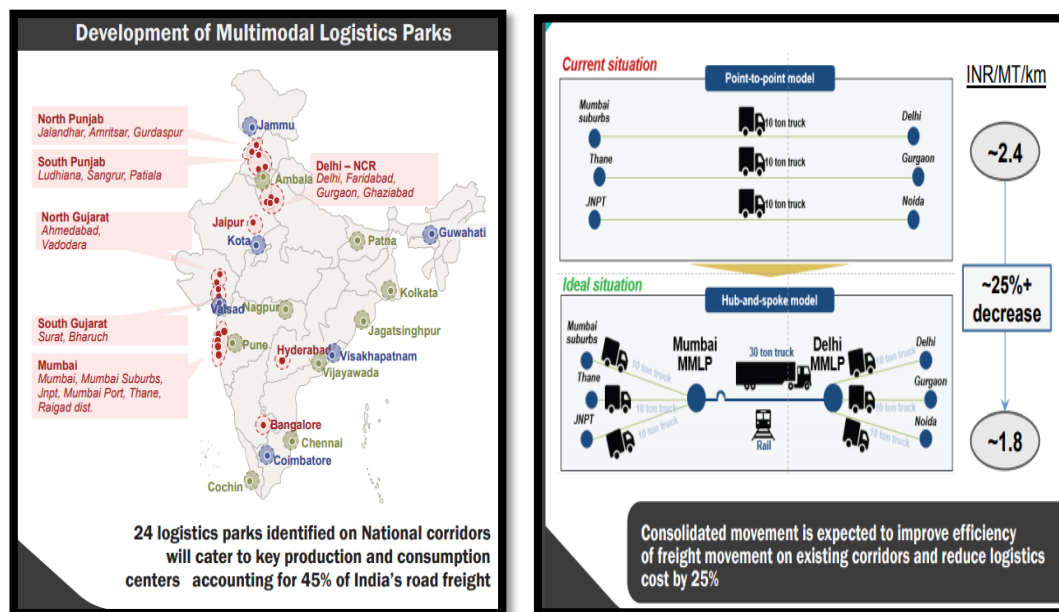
Development of Multimodal Logistics Parks

North Punjab
Jalandhar, Amritsar, Gurdaspur

South Punjab
Ludhiana, Sangrur, Patiala

North Gujarat
Ahmedabad, Vadodara

South Gujarat
Surat, Bharuch

Mumbai
Mumbai, Mumbai Suburbs, Jnpt, Mumbai Port, Thane, Raigad dist.

Delhi – NCR
Delhi, Faridabad, Gurgaon, Ghaziabad

Jammu
Ambala
Jaipur
Kota
Patna
Guwahati
Kolkata
Valsad
Nagpur
Jagatsinghpur
Pune
Hyderabad
Visakhapatnam
Vijayawada
Bangalore
Chennai
Coimbatore
Cochin

24 logistics parks identified on National corridors will cater to key production and consumption centers accounting for 45% of India's road freight

Current situation

Point-to-point model

Mumbai suburbs
10 ton truck
Delhi
Thane
10 ton truck
Gurgaon
JNPT
10 ton truck
Noida

INR/MT/km

~2.4

~25%+ decrease

~1.8

Ideal situation

Hub-and-spoke model

Mumbai suburbs
Thane
JNPT
10 ton truck
10 ton truck
10 ton truck
Mumbai MMLP
30 ton truck
Rail
Delhi MMLP
10 ton truck
10 ton truck
10 ton truck
Delhi
Gurgaon
Noida

Consolidated movement is expected to improve efficiency of freight movement on existing corridors and reduce logistics cost by 25%